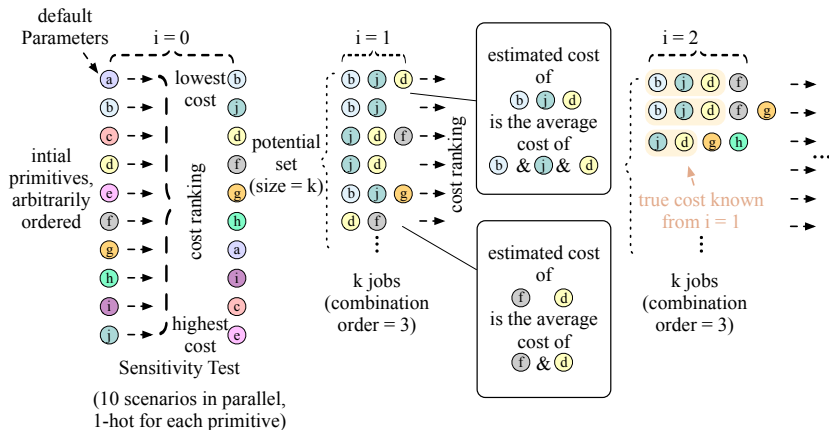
default Parameters

i = 0

a
b
c
d
e
f
g
h
i
j

intial primitives, arbitrarily ordered

lowest cost

cost ranking

highest cost

b
j
d
f
g
h
a
i
c
e

Sensitivity Test

(10 scenarios in parallel, 1-hot for each primitive)

potential set (size = k)

i = 1

b j d
b j
j d f
j d
b j g
d f
⋮

cost ranking

k jobs (combination order = 3)

estimated cost of b j d is the average cost of b & j & d

estimated cost of f d is the average cost of f & d

i = 2

b j d f
b j d f g
j d g h
⋮

true cost known from i = 1

k jobs (combination order = 3)

...